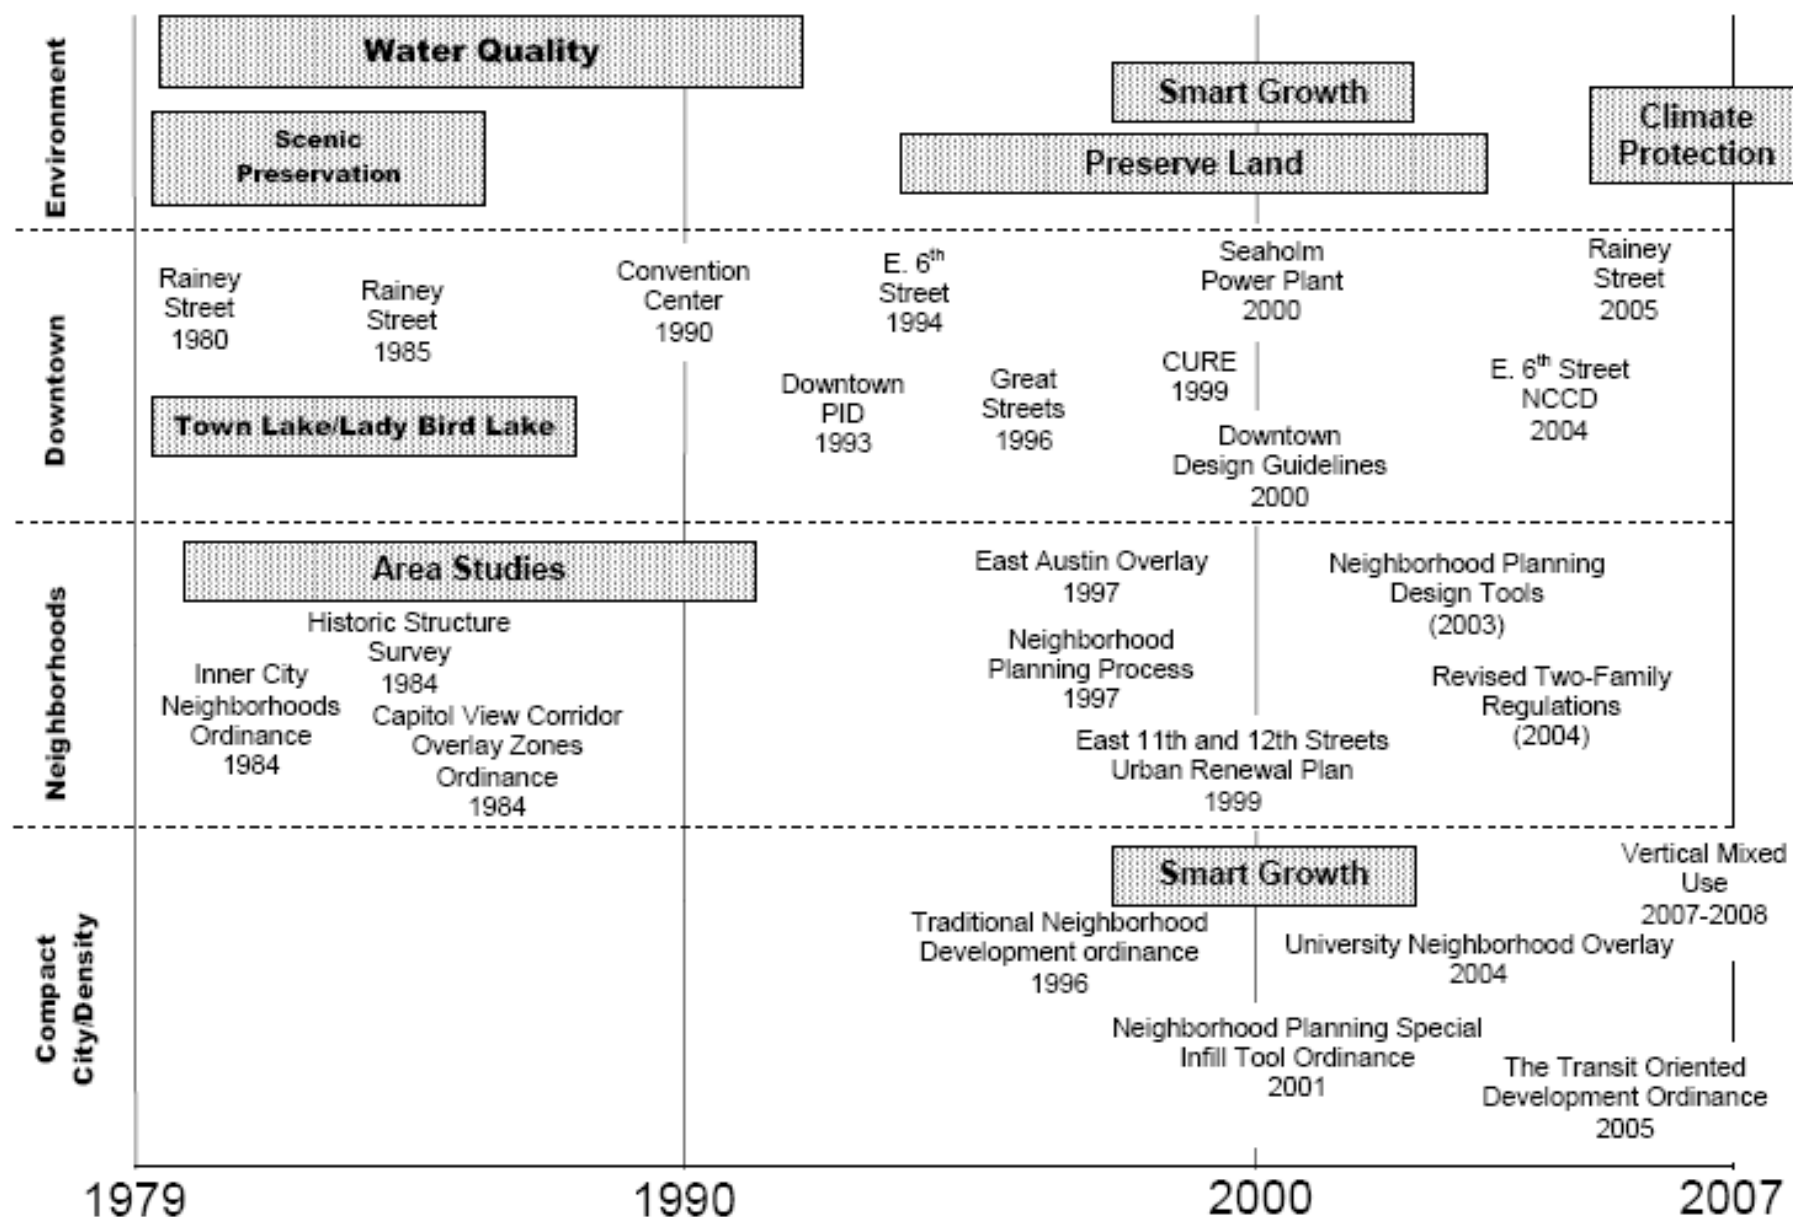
Environment

Water Quality

Scenic Preservation

Smart Growth

Preserve Land

Climate Protection

Downtown

Rainey Street 1980

Rainey Street 1985

Convention Center 1990

E. 6$^{th}$ Street 1994

Seaholm Power Plant 2000

Rainey Street 2005

Town Lake/Lady Bird Lake

Downtown PID 1993

Great Streets 1996

CURE 1999

Downtown Design Guidelines 2000

E. 6$^{th}$ Street NCCD 2004

Neighborhoods

Area Studies

Historic Structure Survey 1984

Inner City Neighborhoods Ordinance 1984

Capitol View Corridor Overlay Zones Ordinance 1984

East Austin Overlay 1997

Neighborhood Planning Process 1997

East 11th and 12th Streets Urban Renewal Plan 1999

Neighborhood Planning Design Tools (2003)

Revised Two-Family Regulations (2004)

Compact City/Density

Smart Growth

Vertical Mixed Use 2007-2008

Traditional Neighborhood Development ordinance 1996

University Neighborhood Overlay 2004

Neighborhood Planning Special Infill Tool Ordinance 2001

The Transit Oriented Development Ordinance 2005

1979

1990

2000

2007